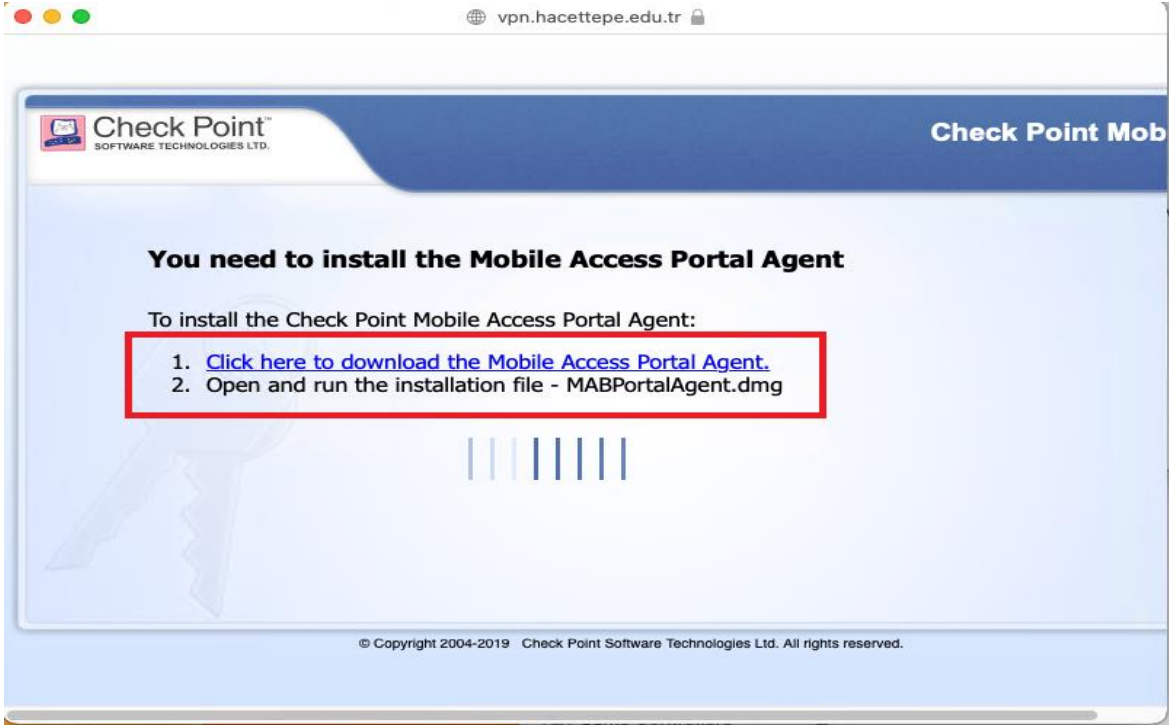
vpn.hacettepe.edu.tr

Check Point™
SOFTWARE TECHNOLOGIES LTD.

Check Point Mob

You need to install the Mobile Access Portal Agent

To install the Check Point Mobile Access Portal Agent:

1. Click here to download the Mobile Access Portal Agent.
2. Open and run the installation file - MABPortalAgent.dmg

© Copyright 2004-2019 Check Point Software Technologies Ltd. All rights reserved.